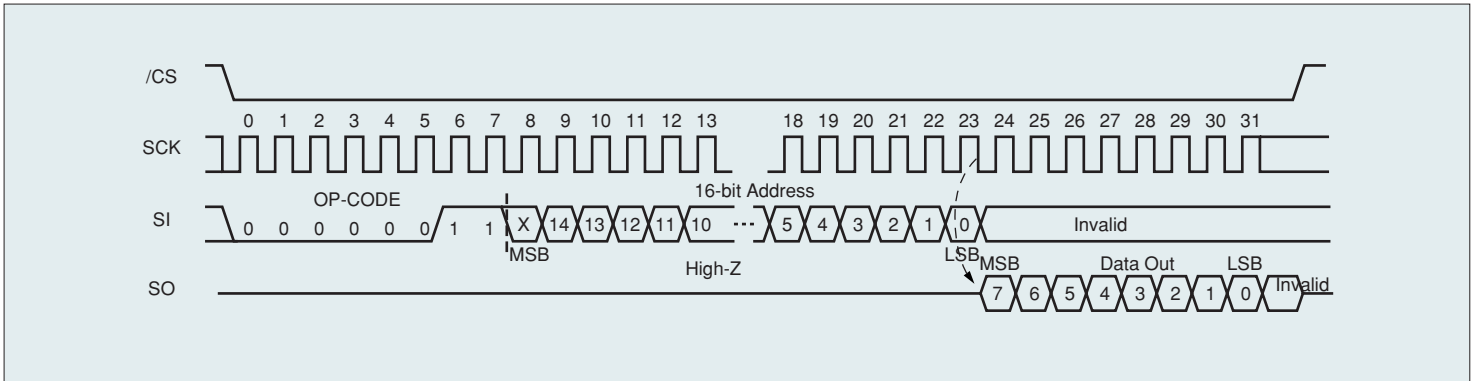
/CS

SCK

0 1 2 3 4 5 6 7 8 9 10 11 12 13 18 19 20 21 22 23 24 25 26 27 28 29 30 31

OP-CODE

16-bit Address

SI

0 0 0 0 0 0 1 1 X 14 13 12 11 10 ··· 5 4 3 2 1 0

Invalid

MSB

LSB

High-Z

SO

MSB

Data Out

LSB

7 6 5 4 3 2 1 0

Invalid